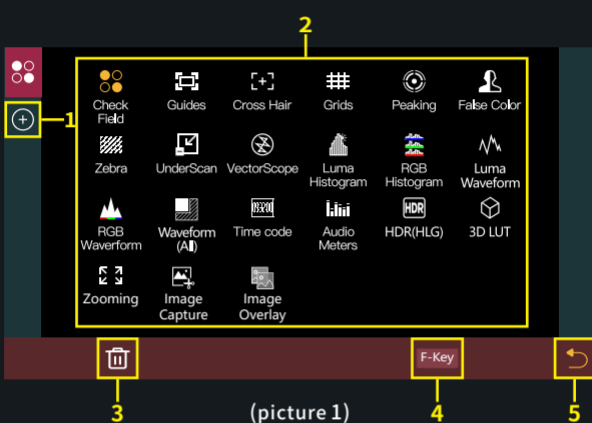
2

1

Check Field

Guides

Cross Hair

Grids

Peaking

False Color

Zebra

UnderScan

VectorScope

Luma Histogram

RGB Histogram

Luma Waveform

RGB Waveform

Waveform (All)

Time code

Audio Meters

HDR(HLG)

3D LUT

Zooming

Image Capture

Image Overlay

F-Key

3

4

5

(picture 1)